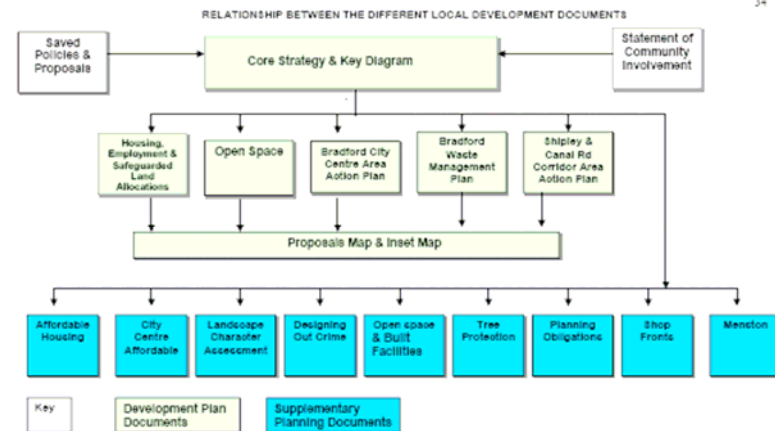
RELATIONSHIP BETWEEN THE DIFFERENT LOCAL DEVELOPMENT DOCUMENTS

34

Saved Policies & Proposals

Core Strategy & Key Diagram

Statement of Community Involvement

Housing, Employment & Safeguarded Land Allocations

Open Space

Bradford City Centre Area Action Plan

Bradford Waste Management Plan

Shipley & Canal Rd Corridor Area Action Plan

Proposals Map & Inset Map

Affordable Housing

City Centre Affordable

Landscape Character Assessment

Designing Out Crime

Open space & Built Facilities

Tree Protection

Planning Obligations

Shop Fronts

Menston

Key

Development Plan Documents

Supplementary Planning Documents